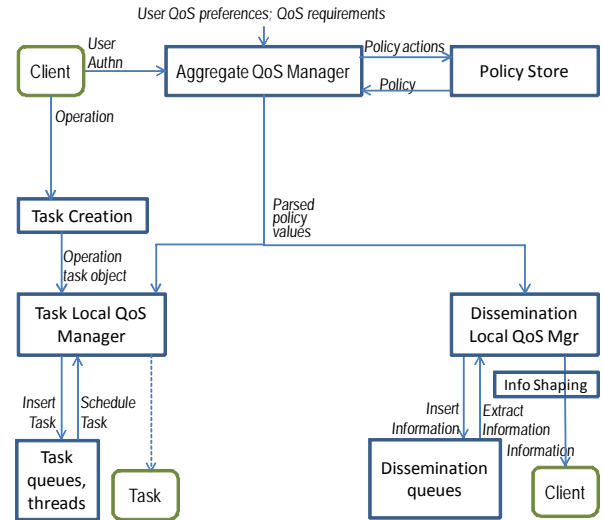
User QoS preferences; QoS requirements

Client

User Authn

Aggregate QoS Manager

Policy actions

Policy

Policy Store

Operation

Task Creation

Parsed policy values

Operation task object

Task Local QoS Manager

Dissemination Local QoS Mgr

Info Shaping

Insert Task

Schedule Task

Insert Information

Extract Information

Information

Task queues, threads

Task

Dissemination queues

Client